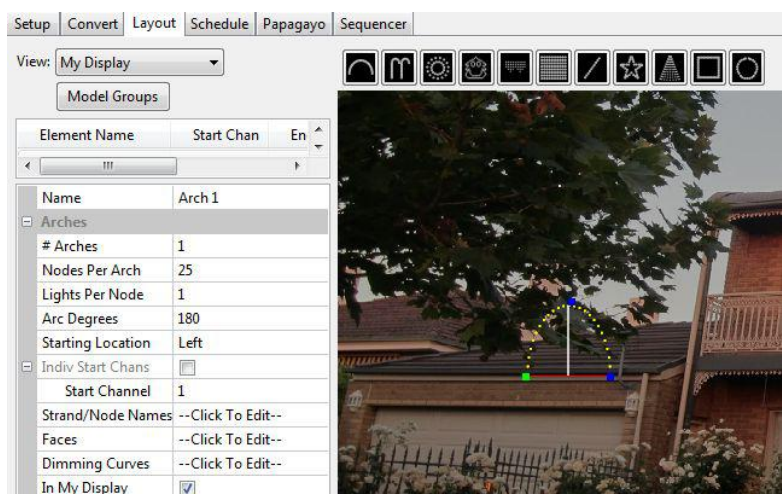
Setup | Convert | Layout | Schedule | Papagayo | Sequencer

View: My Display

Model Groups

| Element Name | Start Chan | En |
|---|---|---|

| | |
|---|---|
| Name | Arch 1 |
| Arches | |
| # Arches | 1 |
| Nodes Per Arch | 25 |
| Lights Per Node | 1 |
| Arc Degrees | 180 |
| Starting Location | Left |
| Indiv Start Chans | |
| Start Channel | 1 |
| Strand/Node Names | --Click To Edit-- |
| Faces | --Click To Edit-- |
| Dimming Curves | --Click To Edit-- |
| In My Display | |